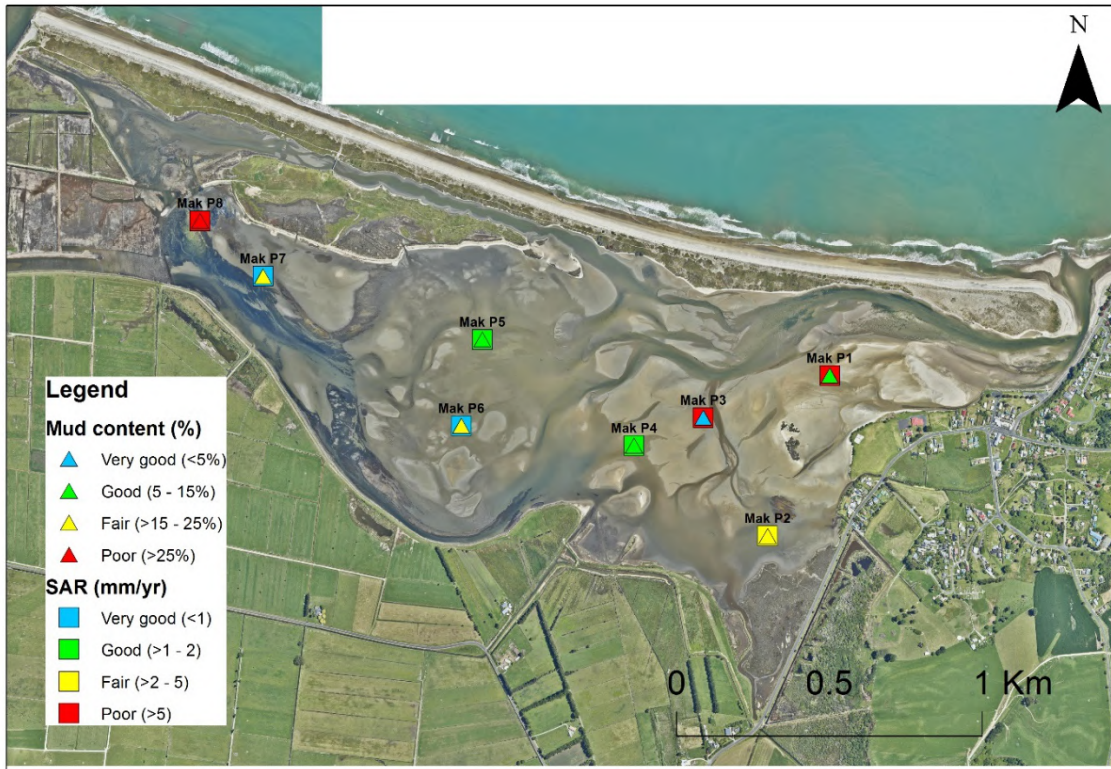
N

Mak P8

Mak P7

Mak P5

Mak P1

Mak P3

Mak P6

Mak P4

Mak P2

Legend
Mud content (%)
Very good (<5%)
Good (5 - 15%)
Fair (>15 - 25%)
Poor (>25%)
SAR (mm/yr)
Very good (<1)
Good (>1 - 2)
Fair (>2 - 5)
Poor (>5)

0 0.5 1 Km